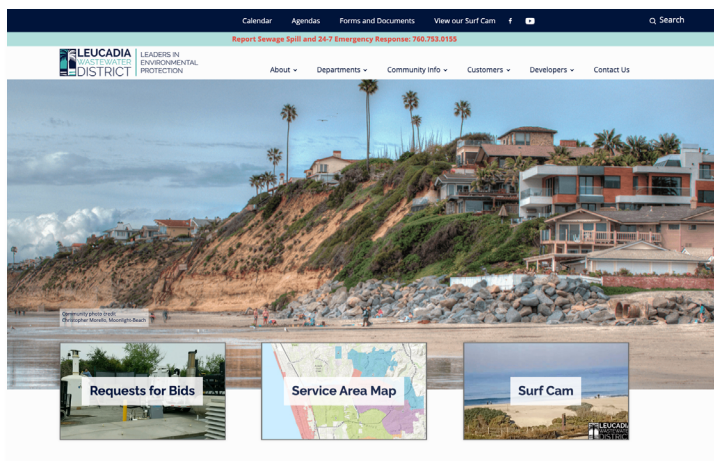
Calendar Agendas Forms and Documents View our Surf Cam

Search

Report Sewage Spill and 24-7 Emergency Response: 760.753.0155

LEUCADIA WASTEWATER DISTRICT | LEADERS IN ENVIRONMENTAL PROTECTION

About Departments Community Info Customers Developers Contact Us

Community photo credit: Christopher Morello, Moonlight Beach

Requests for Bids

Service Area Map

Surf Cam

LEUCADIA WASTEWATER DISTRICT